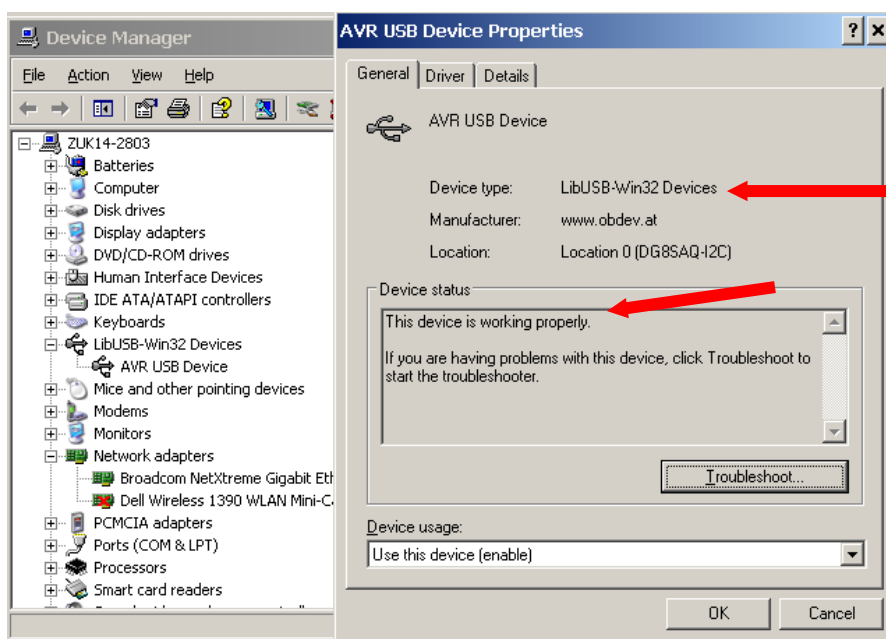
Device Manager

File Action View Help

ZUK14-2803
Batteries
Computer
Disk drives
Display adapters
DVD/CD-ROM drives
Human Interface Devices
IDE ATA/ATAPI controllers
Keyboards
LibUSB-Win32 Devices
AVR USB Device
Mice and other pointing devices
Modems
Monitors
Network adapters
Broadcom NetXtreme Gigabit Eth
Dell Wireless 1390 WLAN Mini-C
PCMCIA adapters
Ports (COM & LPT)
Processors
Smart card readers
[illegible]

AVR USB Device Properties

General Driver Details

AVR USB Device

Device type: LibUSB-Win32 Devices
Manufacturer: www.obdev.at
Location: Location 0 (DG8SAQ-I2C)

Device status
This device is working properly.

If you are having problems with this device, click Troubleshoot to start the troubleshooter.

Troubleshoot...

Device usage:
Use this device (enable)

OK Cancel